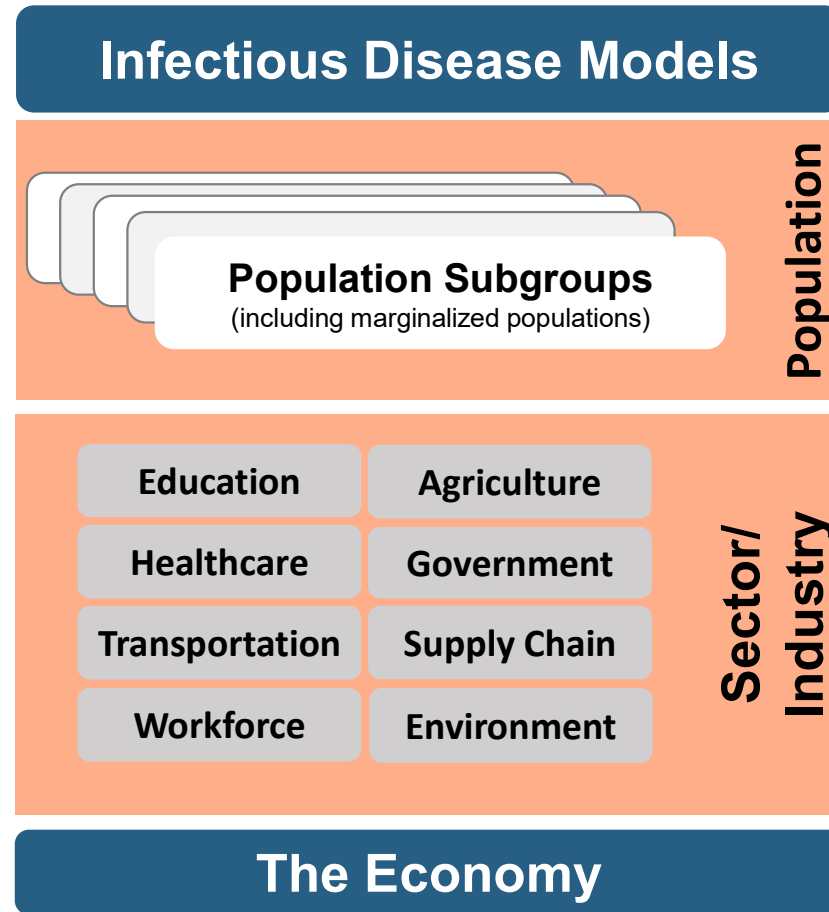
Infectious Disease Models

Population Subgroups
(including marginalized populations)

Population

Education
Agriculture
Healthcare
Government
Transportation
Supply Chain
Workforce
Environment

Sector/ Industry

The Economy